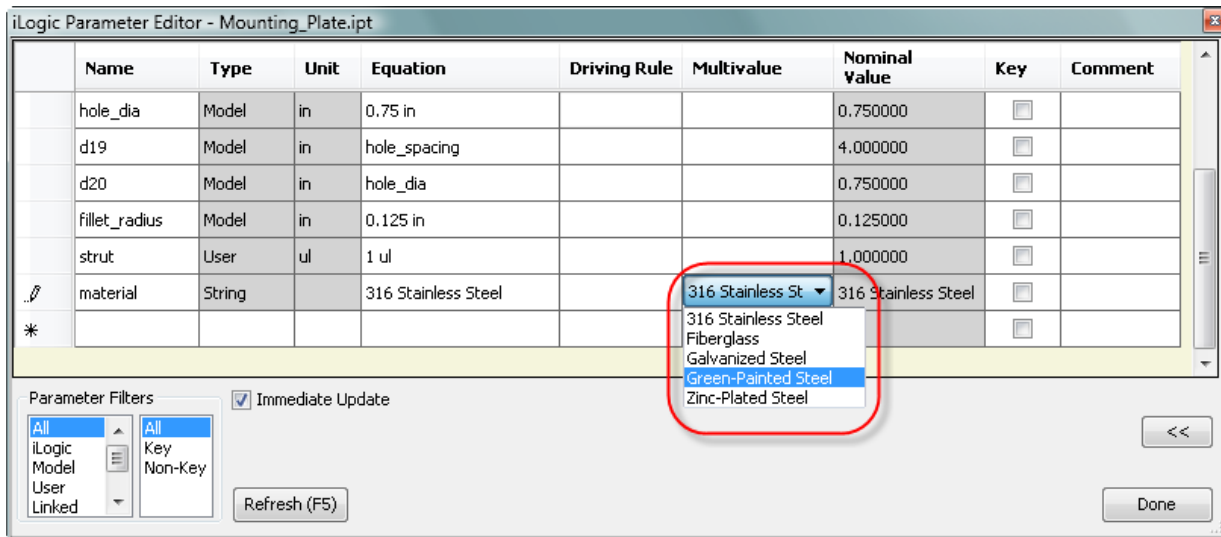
iLogic Parameter Editor - Mounting_Plate.ipt

| | Name | Type | Unit | Equation | Driving Rule | Multivalue | Nominal Value | Key | Comment |
|---|---|---|---|---|---|---|---|---|---|
| | hole_dia | Model | in | 0.75 in | | | 0.750000 | | |
| | d19 | Model | in | hole_spacing | | | 4.000000 | | |
| | d20 | Model | in | hole_dia | | | 0.750000 | | |
| | fillet_radius | Model | in | 0.125 in | | | 0.125000 | | |
| | strut | User | ul | 1 ul | | | 1.000000 | | |
| | material | String | | 316 Stainless Steel | | 316 Stainless St | 316 Stainless Steel | | |
| * | | | | | | | | | |

316 Stainless Steel
Fiberglass
Galvanized Steel
Green-Painted Steel
Zinc-Plated Steel

Parameter Filters
All
iLogic
Model
User
Linked

All
Key
Non-Key

Immediate Update

Refresh (F5)

<<

Done